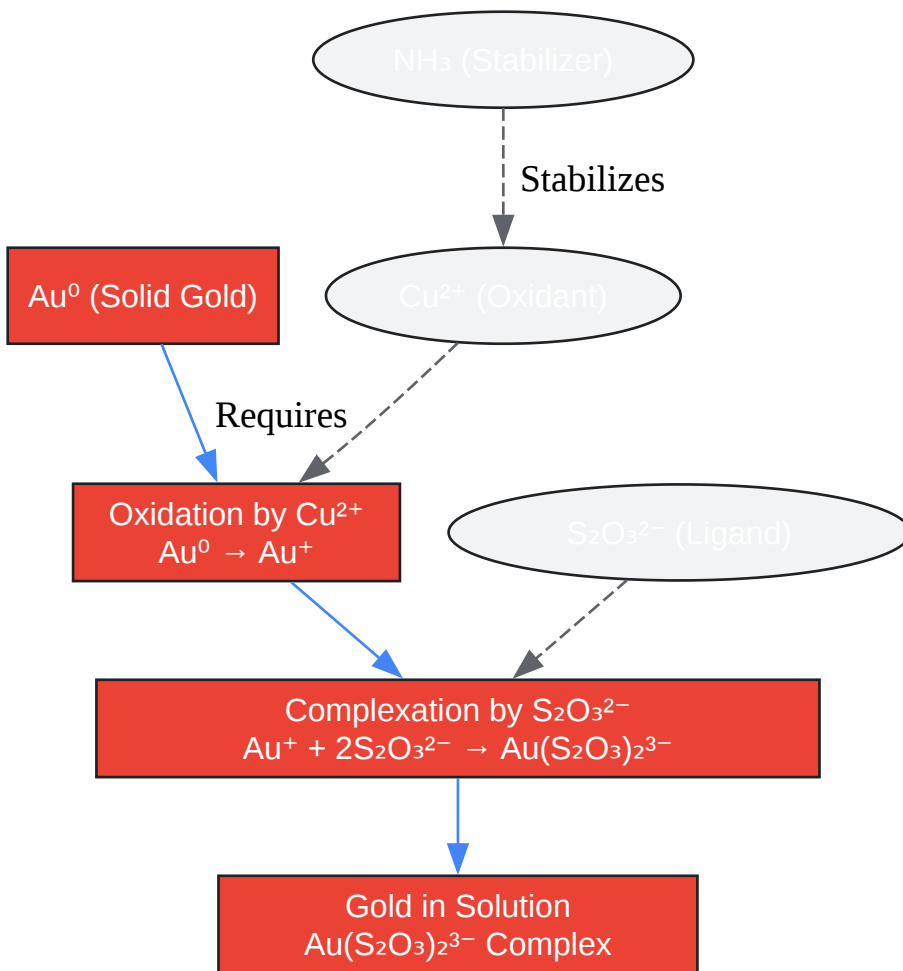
$NH_3$ (Stabilizer)

Stabilizes

$Au^0$ (Solid Gold)

$Cu^{2+}$ (Oxidant)

Requires

Oxidation by $Cu^{2+}$
$Au^0 \rightarrow Au^+$

$S_2O_3^{2-}$ (Ligand)

Complexation by $S_2O_3^{2-}$
$Au^+ + 2S_2O_3^{2-} \rightarrow Au(S_2O_3)_2^{3-}$

Gold in Solution
$Au(S_2O_3)_2^{3-}$ Complex